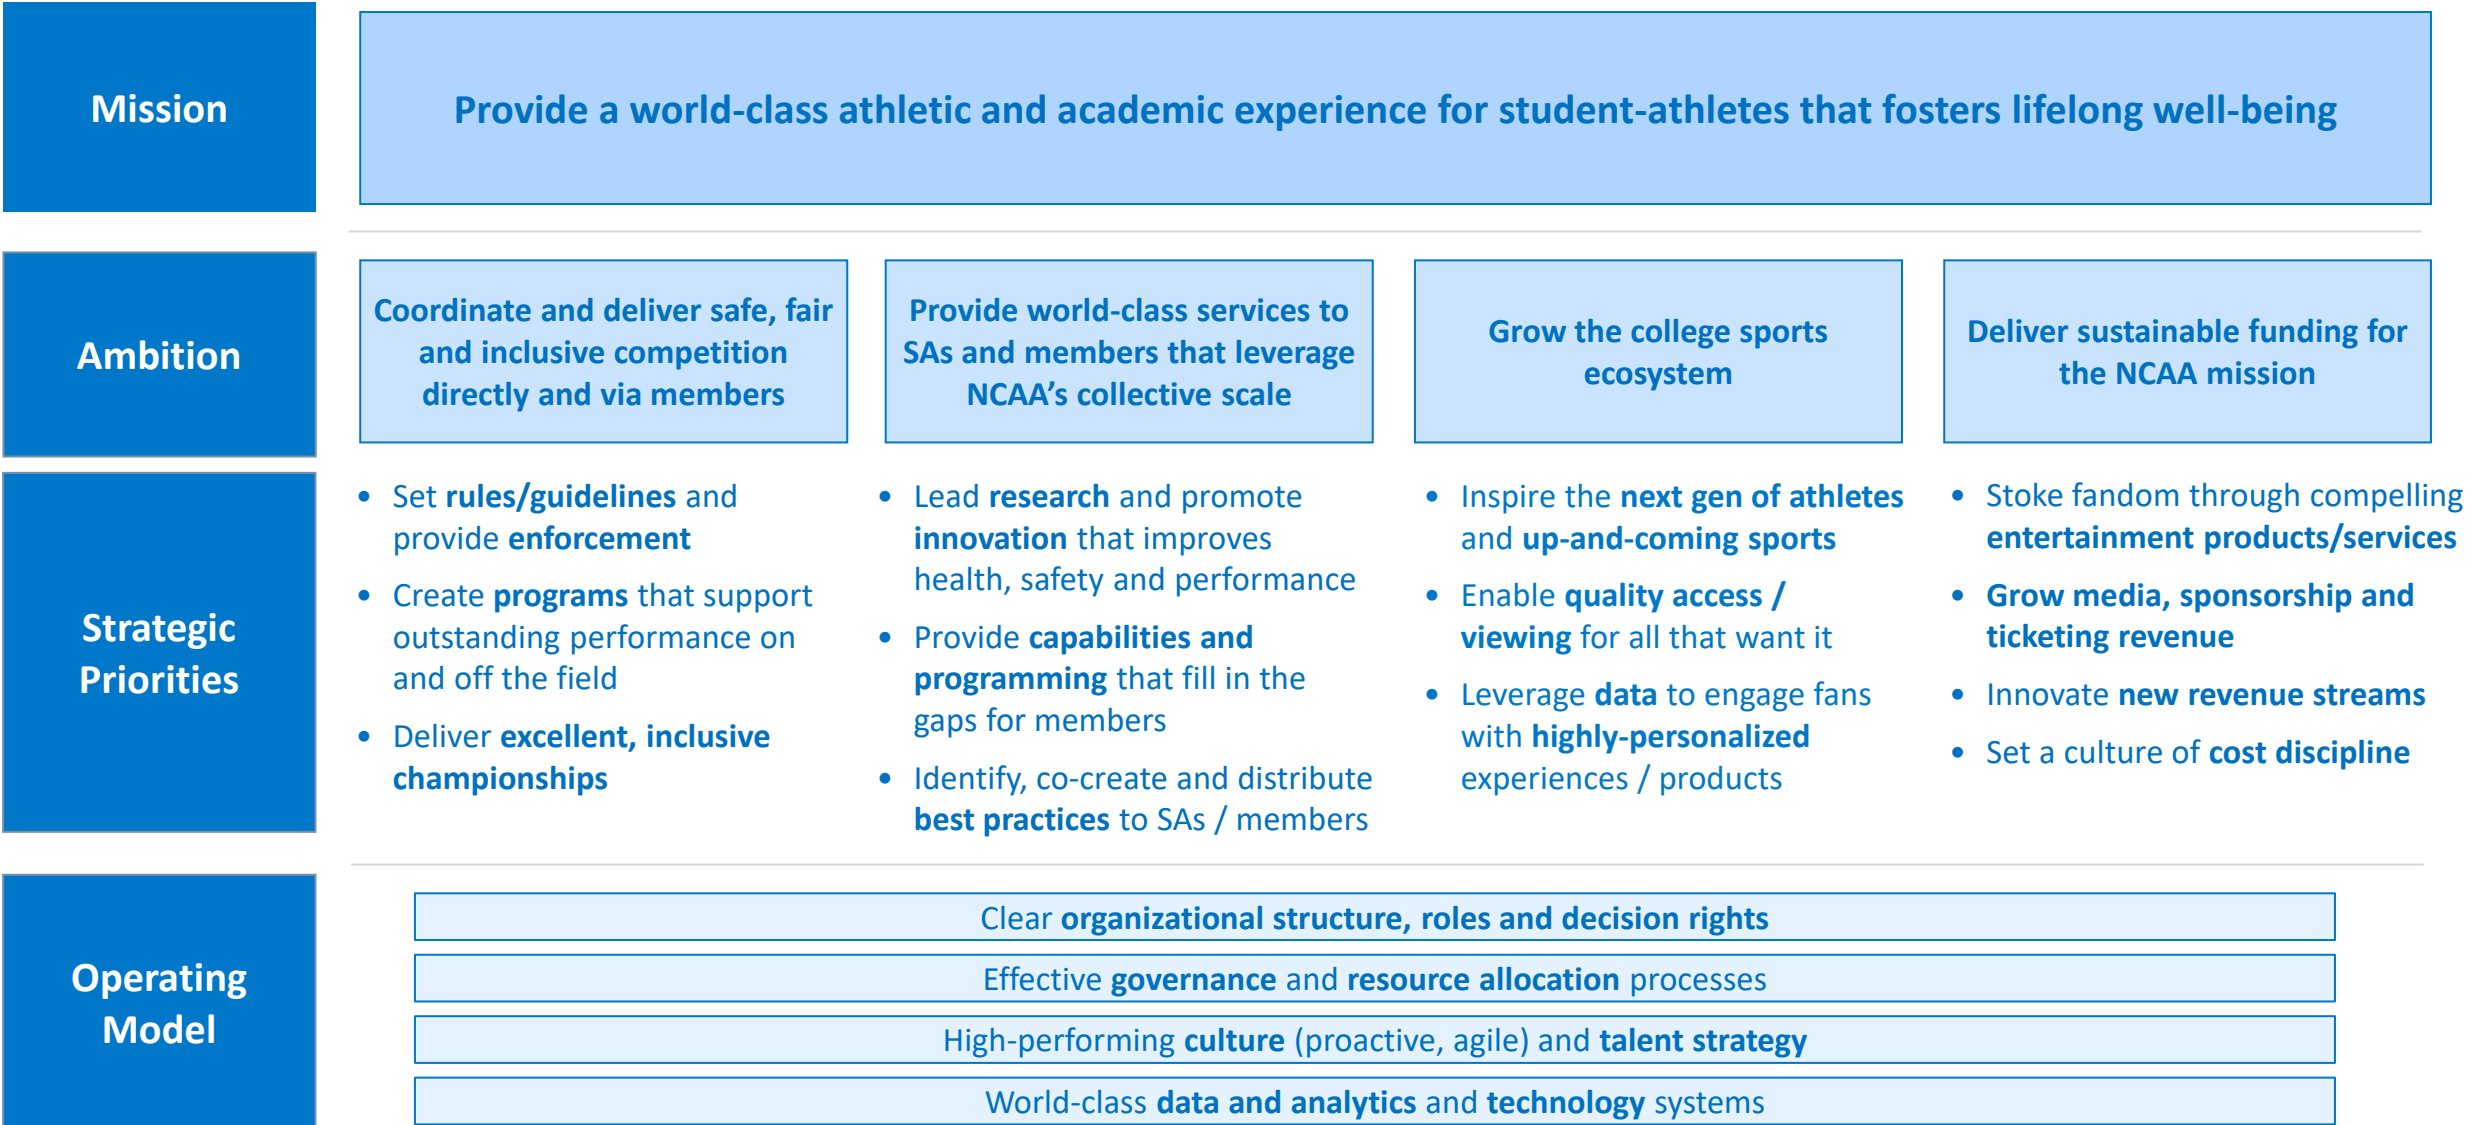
Mission

Provide a world-class athletic and academic experience for student-athletes that fosters lifelong well-being

Ambition

Coordinate and deliver safe, fair and inclusive competition directly and via members

Provide world-class services to SAs and members that leverage NCAA's collective scale

Grow the college sports ecosystem

Deliver sustainable funding for the NCAA mission

Strategic Priorities

- Set rules/guidelines and provide enforcement
- Create programs that support outstanding performance on and off the field
- Deliver excellent, inclusive championships

- Lead research and promote innovation that improves health, safety and performance
- Provide capabilities and programming that fill in the gaps for members
- Identify, co-create and distribute best practices to SAs / members

- Inspire the next gen of athletes and up-and-coming sports
- Enable quality access / viewing for all that want it
- Leverage data to engage fans with highly-personalized experiences / products

- Stoke fandom through compelling entertainment products/services
- Grow media, sponsorship and ticketing revenue
- Innovate new revenue streams
- Set a culture of cost discipline

Operating Model

Clear organizational structure, roles and decision rights

Effective governance and resource allocation processes

High-performing culture (proactive, agile) and talent strategy

World-class data and analytics and technology systems